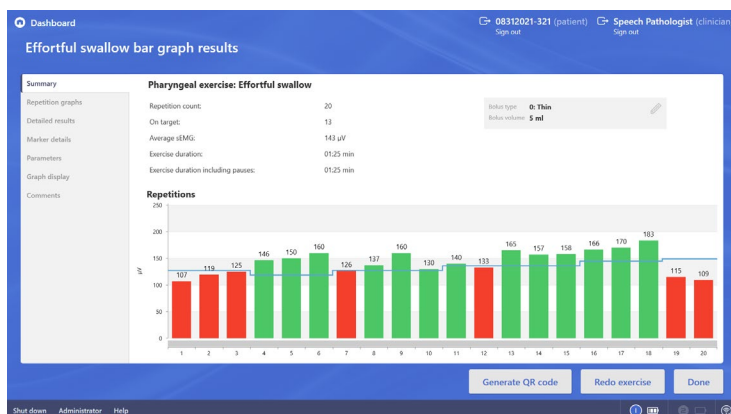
Dashboard

08312021-321 (patient) Sign out

Speech Pathologist (clinician Sign out

Effortful swallow bar graph results

Summary
Repetition graphs
Detailed results
Marker details
Parameters
Graph display
Comments

Pharyngeal exercise: Effortful swallow

| | |
|---|---|
| Repetition count: | 20 |
| On target: | 13 |
| Average sEMG: | 143 µV |
| Exercise duration: | 01:25 min |
| Exercise duration including pauses: | 01:25 min |

Bolus type 0: Thin
Bolus volume 5 ml

Repetitions

250
200
150
100
50
0
µV

107 119 125 146 150 160 126 137 160 130 140 133 165 157 158 166 170 183 115 109

1 2 3 4 5 6 7 8 9 10 11 12 13 14 15 16 17 18 19 20

Generate QR code
Redo exercise
Done

Shut down Administrator Help